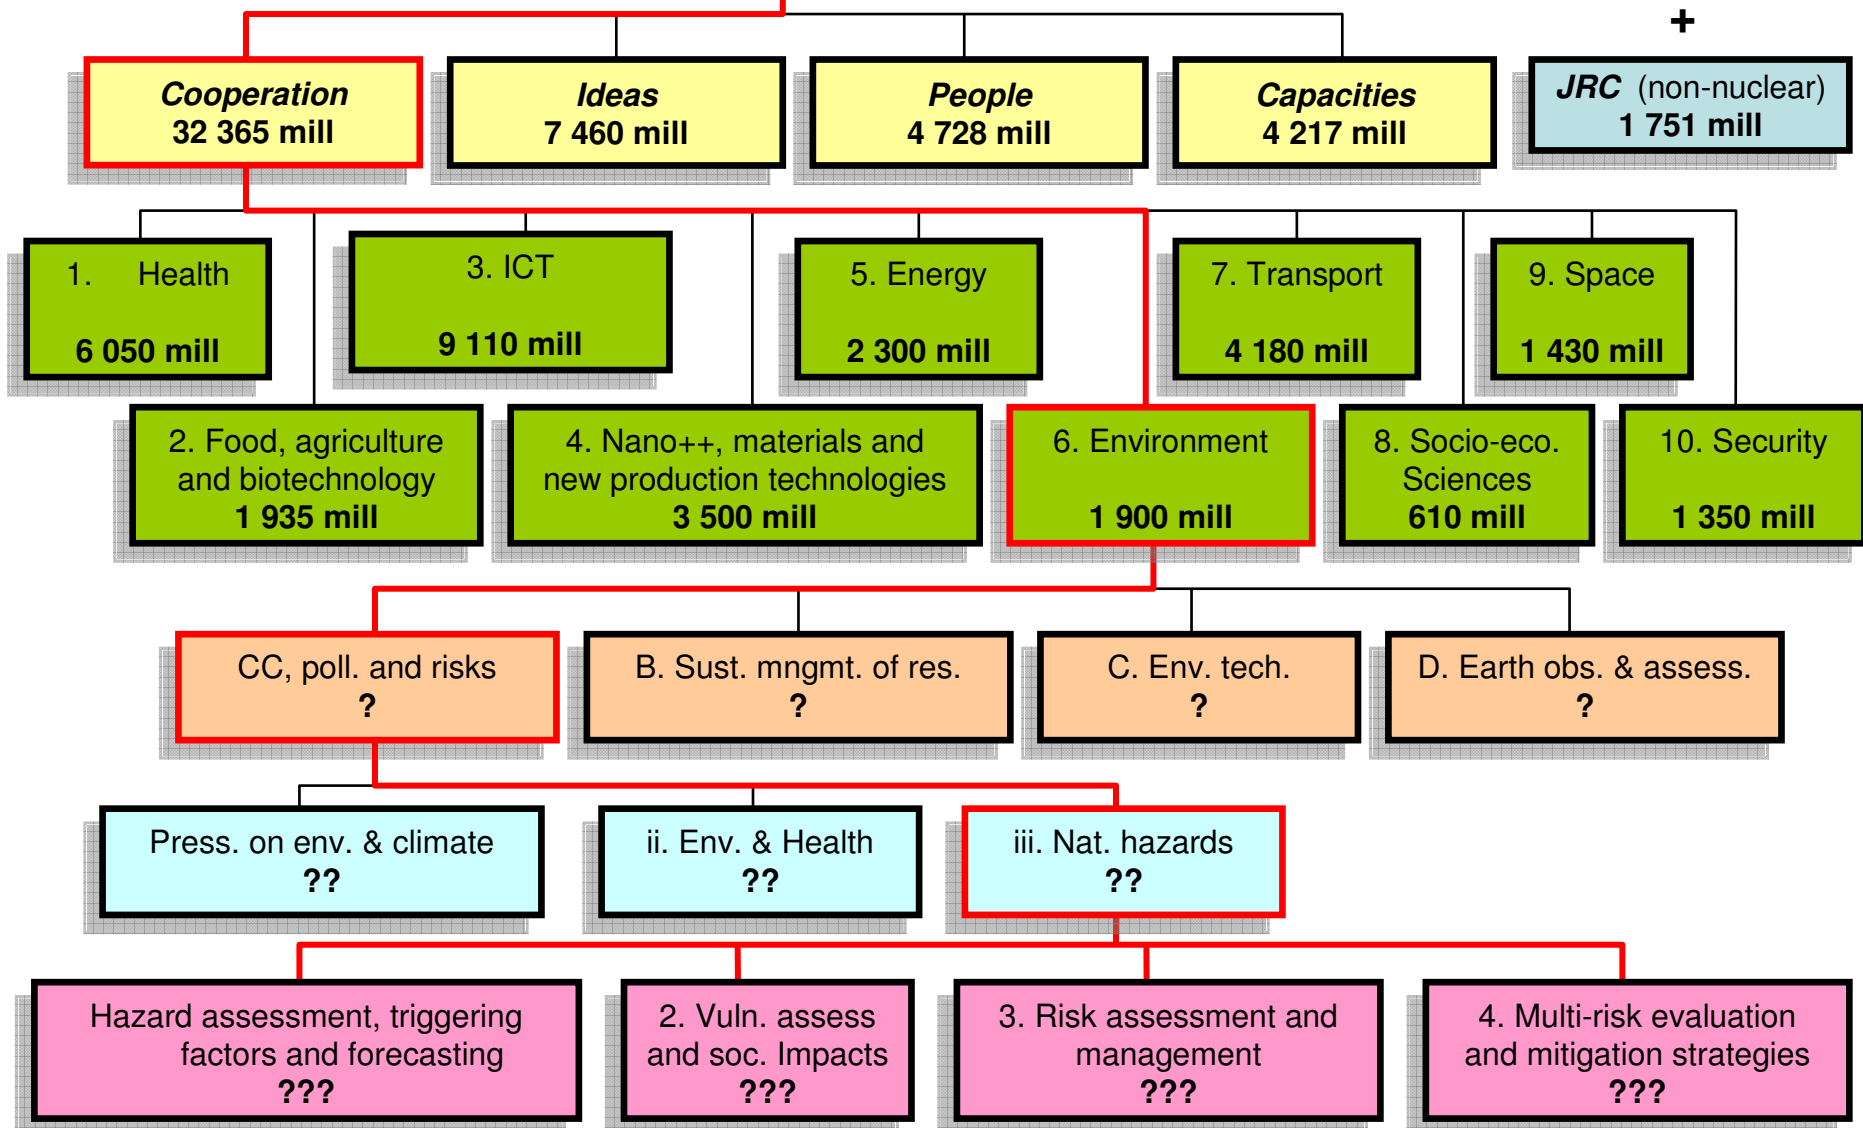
+

**Cooperation**
**32 365 mill**

**Ideas**
**7 460 mill**

**People**
**4 728 mill**

**Capacities**
**4 217 mill**

**JRC** (non-nuclear)
**1 751 mill**

1. Health
**6 050 mill**

3. ICT
**9 110 mill**

5. Energy
**2 300 mill**

7. Transport
**4 180 mill**

9. Space
**1 430 mill**

2. Food, agriculture and biotechnology
**1 935 mill**

4. Nano++, materials and new production technologies
**3 500 mill**

6. Environment
**1 900 mill**

8. Socio-eco. Sciences
**610 mill**

10. Security
**1 350 mill**

CC, poll. and risks
**?**

B. Sust. mngmt. of res.
**?**

C. Env. tech.
**?**

D. Earth obs. & assess.
**?**

Press. on env. & climate
**??**

ii. Env. & Health
**??**

iii. Nat. hazards
**??**

Hazard assessment, triggering factors and forecasting
**???**

2. Vuln. assess and soc. Impacts
**???**

3. Risk assessment and management
**???**

4. Multi-risk evaluation and mitigation strategies
**???**